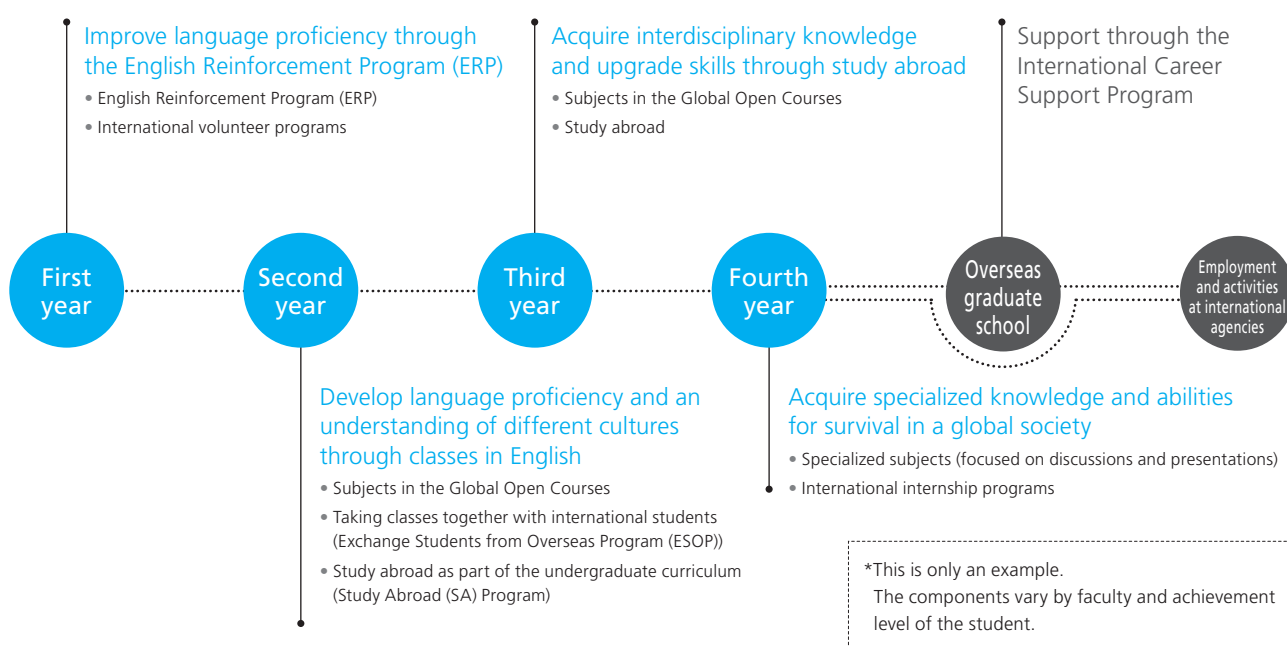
Improve language proficiency through the English Reinforcement Program (ERP)
• English Reinforcement Program (ERP)
• International volunteer programs

Acquire interdisciplinary knowledge and upgrade skills through study abroad
• Subjects in the Global Open Courses
• Study abroad

Support through the International Career Support Program

First year

Second year

Third year

Fourth year

Overseas graduate school

Employment and activities at international agencies

Develop language proficiency and an understanding of different cultures through classes in English
• Subjects in the Global Open Courses
• Taking classes together with international students (Exchange Students from Overseas Program (ESOP))
• Study abroad as part of the undergraduate curriculum (Study Abroad (SA) Program)

Acquire specialized knowledge and abilities for survival in a global society
• Specialized subjects (focused on discussions and presentations)
• International internship programs

*This is only an example.
The components vary by faculty and achievement level of the student.